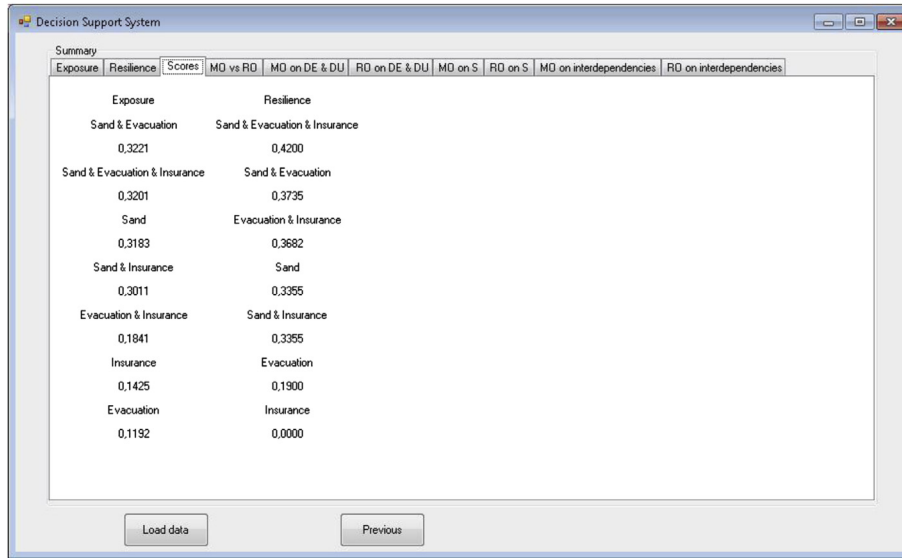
Decision Support System

Summary

Exposure | Resilience | Scores | MO vs RO | MO on DE & DU | RO on DE & DU | MO on S | RO on S | MO on interdependencies | RO on interdependencies

Exposure
Sand & Evacuation
0,3221
Sand & Evacuation & Insurance
0,3201
Sand
0,3183
Sand & Insurance
0,3011
Evacuation & Insurance
0,1841
Insurance
0,1425
Evacuation
0,1192

Resilience
Sand & Evacuation & Insurance
0,4200
Sand & Evacuation
0,3735
Evacuation & Insurance
0,3682
Sand
0,3355
Sand & Insurance
0,3355
Evacuation
0,1900
Insurance
0,0000

Load data

Previous